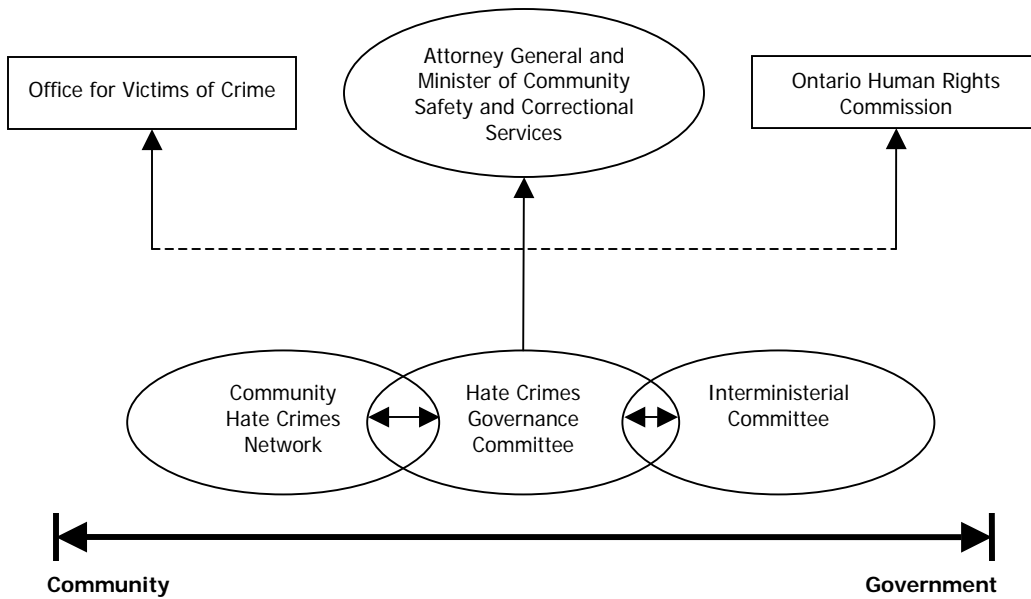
Office for Victims of Crime

Attorney General and Minister of Community Safety and Correctional Services

Ontario Human Rights Commission

Community Hate Crimes Network

Hate Crimes Governance Committee

Interministerial Committee

Community

Government